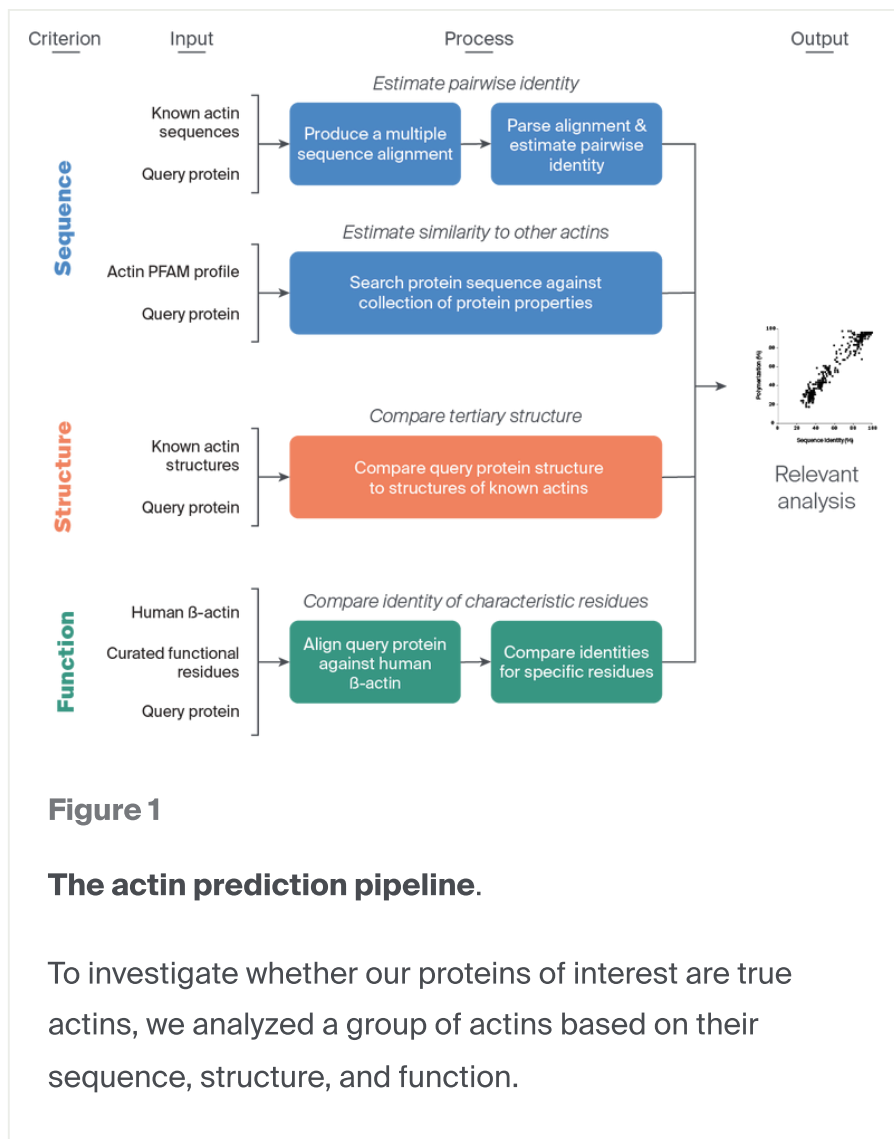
Criterion Input Process Output

Sequence

Known actin sequences

Query protein

Estimate pairwise identity

Produce a multiple sequence alignment

Parse alignment & estimate pairwise identity

Actin PFAM profile

Query protein

Estimate similarity to other actins

Search protein sequence against collection of protein properties

Structure

Known actin structures

Query protein

Compare tertiary structure

Compare query protein structure to structures of known actins

Function

Human ß-actin

Curated functional residues

Query protein

Compare identity of characteristic residues

Align query protein against human ß-actin

Compare identities for specific residues

Polymerization (%)

Sequence identity (%)

Relevant analysis

Figure 1

The actin prediction pipeline.

To investigate whether our proteins of interest are true actins, we analyzed a group of actins based on their sequence, structure, and function.